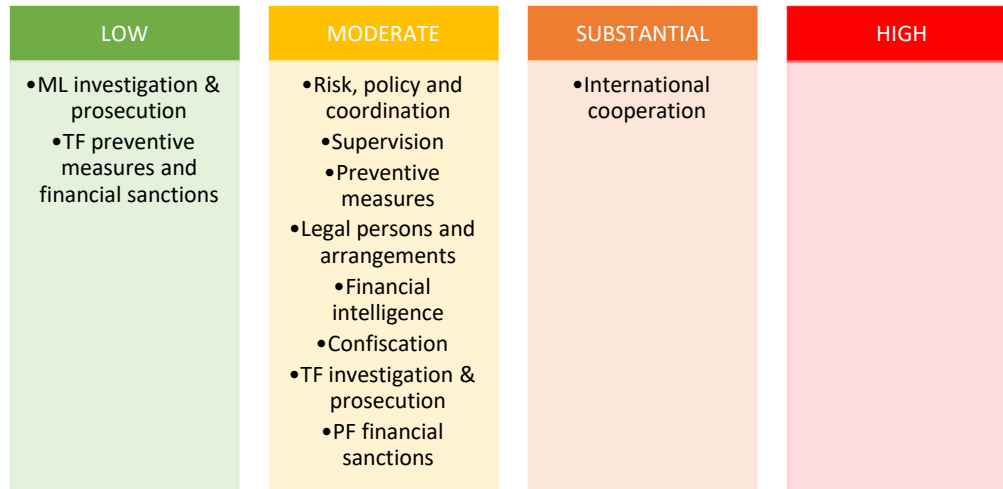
LOW

•ML investigation & prosecution
•TF preventive measures and financial sanctions

MODERATE

•Risk, policy and coordination
•Supervision
•Preventive measures
•Legal persons and arrangements
•Financial intelligence
•Confiscation
•TF investigation & prosecution
•PF financial sanctions

SUBSTANTIAL

•International cooperation

HIGH